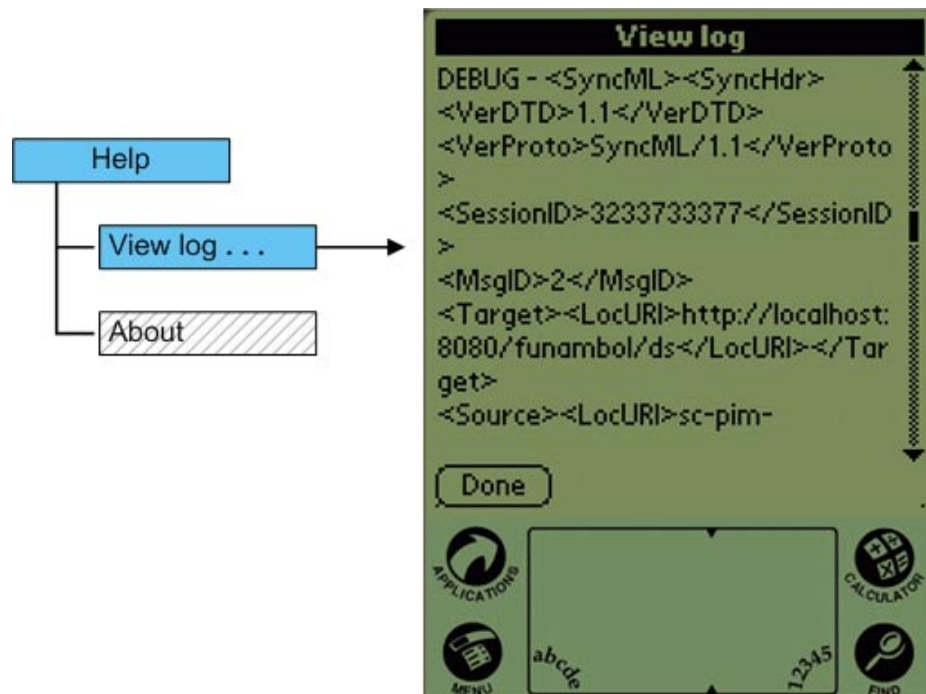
Help

View log . . .

About

View log

DEBUG - <SyncML><SyncHdr>
<VerDTD>1.1</VerDTD>
<VerProto>SyncML/1.1</VerProto
>
<SessionID>3233733377</SessionID
>
<MsgID>2</MsgID>
<Target><LocURI>http://localhost:8080/funambol/ds</LocURI></Target>
<Source><LocURI>sc-pim-

Done

APPLICATIONS

CALCULATOR

abcde

12345

MENU

FIND